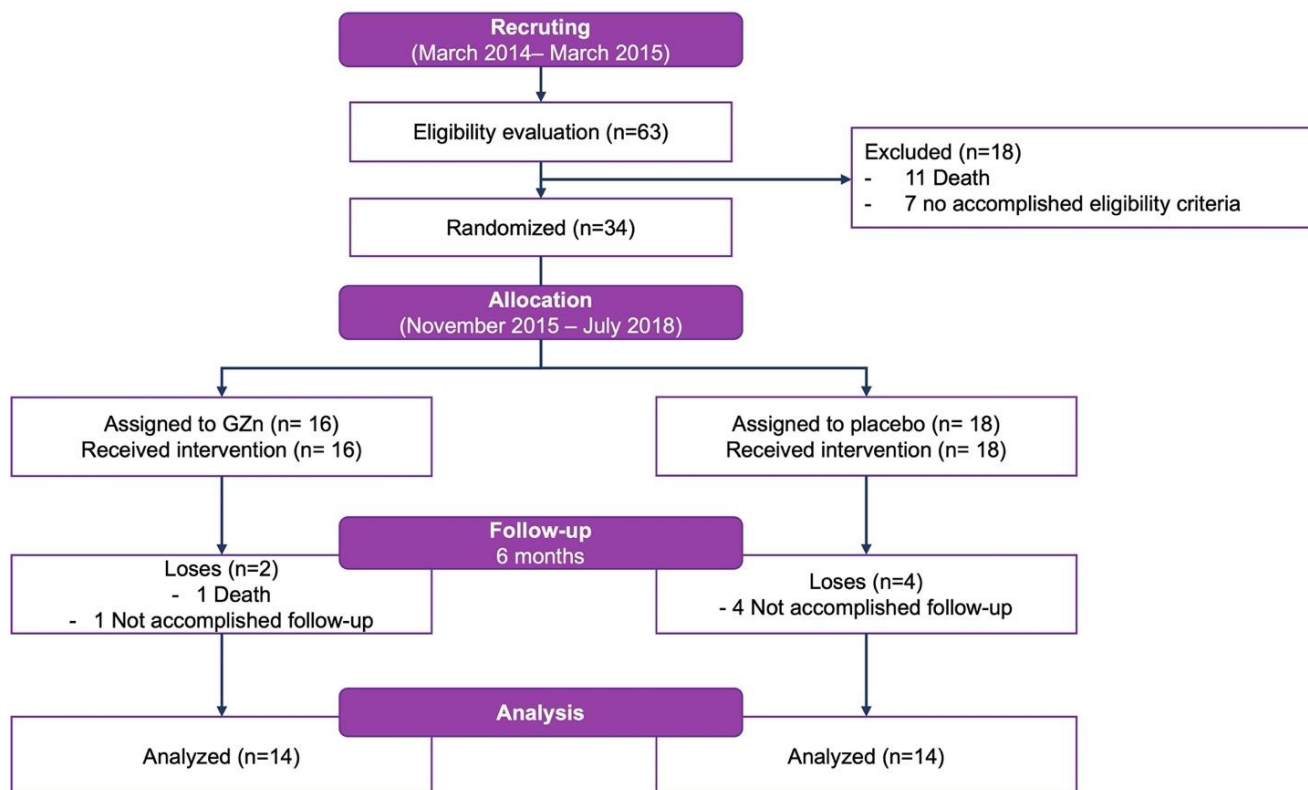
Recruting
(March 2014– March 2015)

Eligibility evaluation (n=63)

Excluded (n=18)
- 11 Death
- 7 no accomplished eligibility criteria

Randomized (n=34)

Allocation
(November 2015 – July 2018)

Assigned to GZn (n= 16)
Received intervention (n= 16)

Assigned to placebo (n= 18)
Received intervention (n= 18)

Follow-up
6 months

Loses (n=2)
- 1 Death
- 1 Not accomplished follow-up

Loses (n=4)
- 4 Not accomplished follow-up

Analysis

Analyzed (n=14)

Analyzed (n=14)